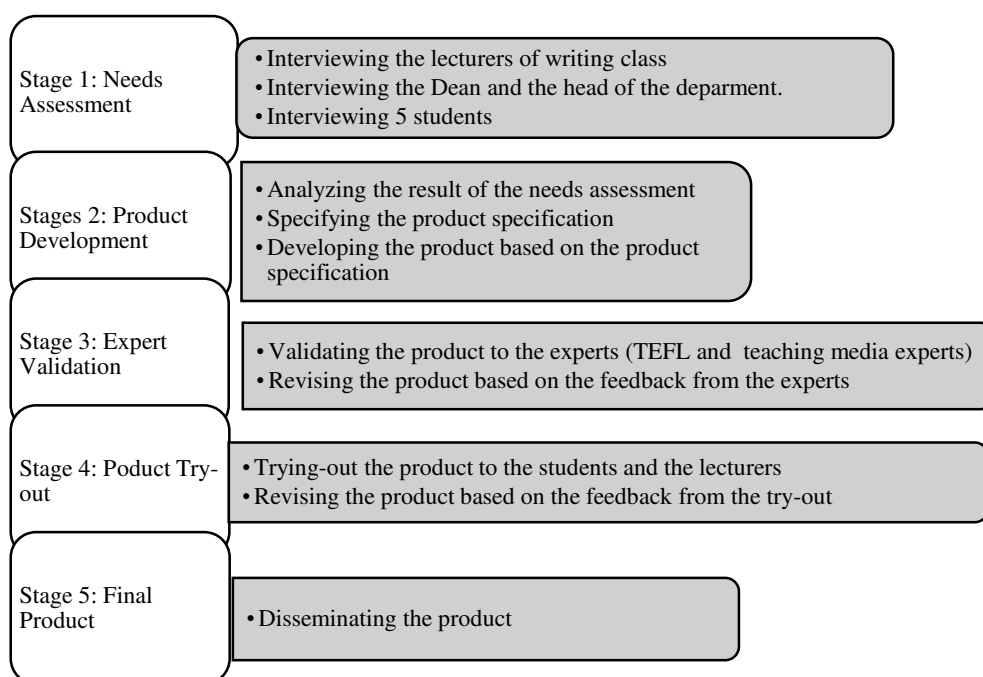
Stage 1: Needs Assessment

• Interviewing the lecturers of writing class
• Interviewing the Dean and the head of the deparment.
• Interviewing 5 students

Stages 2: Product Development

• Analyzing the result of the needs assessment
• Specifying the product specification
• Developing the product based on the product specification

Stage 3: Expert Validation

• Validating the product to the experts (TEFL and teaching media experts)
• Revising the product based on the feedback from the experts

Stage 4: Poduct Try-out

• Trying-out the product to the students and the lecturers
• Revising the product based on the feedback from the try-out

Stage 5: Final Product

• Disseminating the product